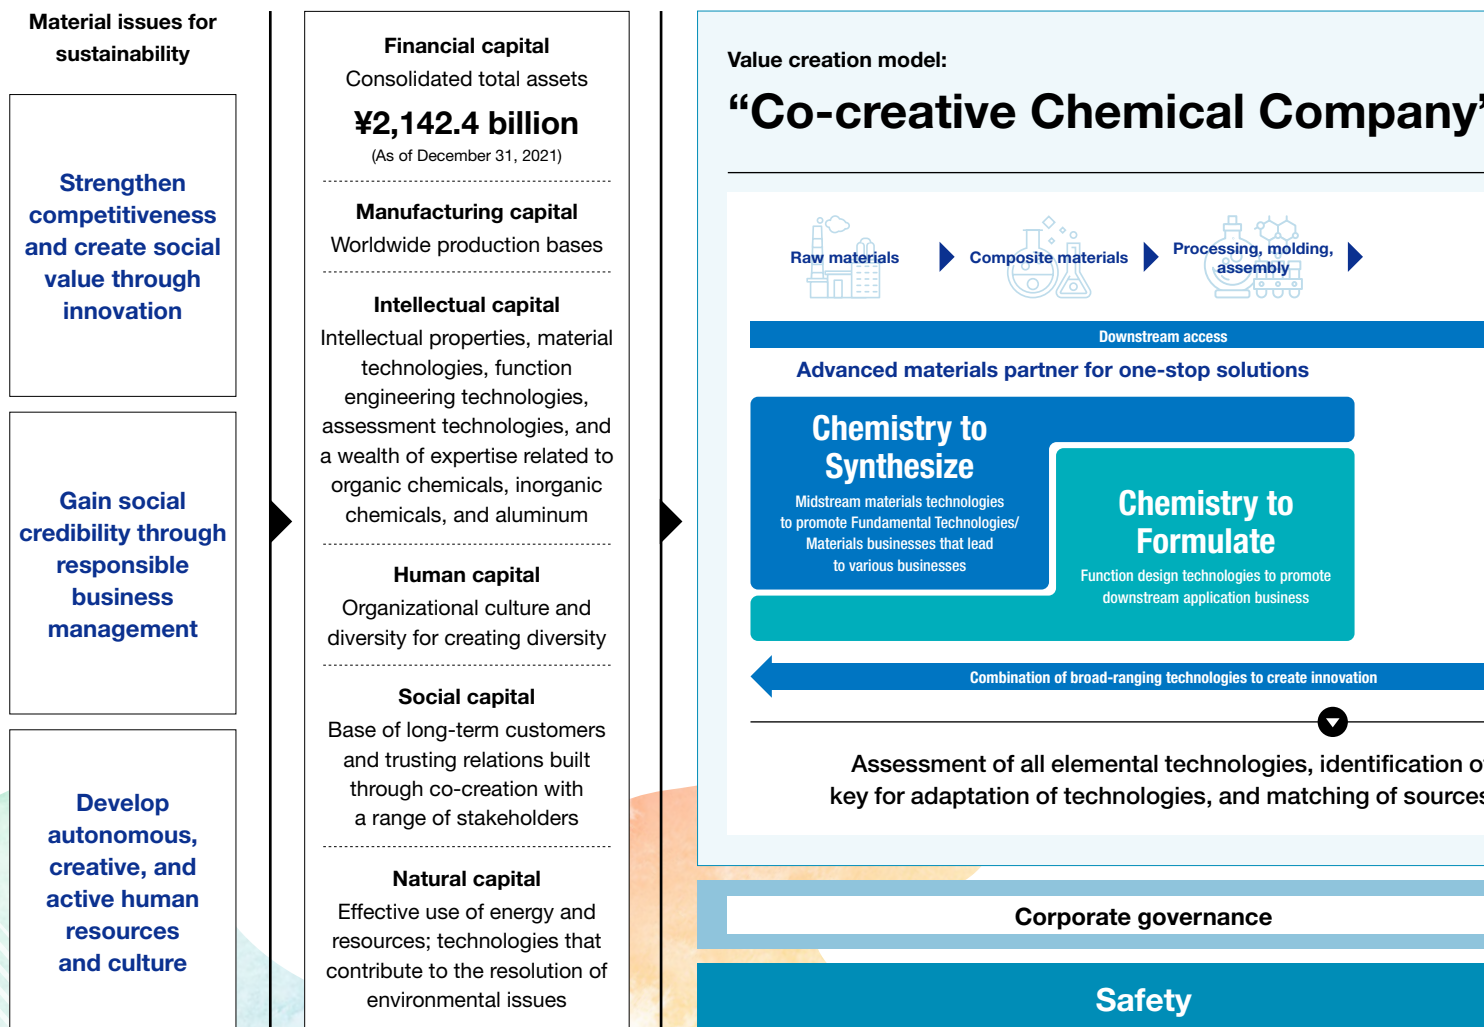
Material issues for sustainability

Strengthen competitiveness and create social value through innovation

Gain social credibility through responsible business management

Develop autonomous, creative, and active human resources and culture

Financial capital
Consolidated total assets
¥2,142.4 billion
(As of December 31, 2021)

Manufacturing capital
Worldwide production bases

Intellectual capital
Intellectual properties, material technologies, function engineering technologies, assessment technologies, and a wealth of expertise related to organic chemicals, inorganic chemicals, and aluminum

Human capital
Organizational culture and diversity for creating diversity

Social capital
Base of long-term customers and trusting relations built through co-creation with a range of stakeholders

Natural capital
Effective use of energy and resources; technologies that contribute to the resolution of environmental issues

Value creation model:
“Co-creative Chemical Company’

Raw materials
Composite materials
Processing, molding, assembly

Downstream access

Advanced materials partner for one-stop solutions

Chemistry to Synthesize
Midstream materials technologies to promote Fundamental Technologies/ Materials businesses that lead to various businesses

Chemistry to Formulate
Function design technologies to promote downstream application business

Combination of broad-ranging technologies to create innovation

Assessment of all elemental technologies, identification o key for adaptation of technologies, and matching of sources

Corporate governance

Safety